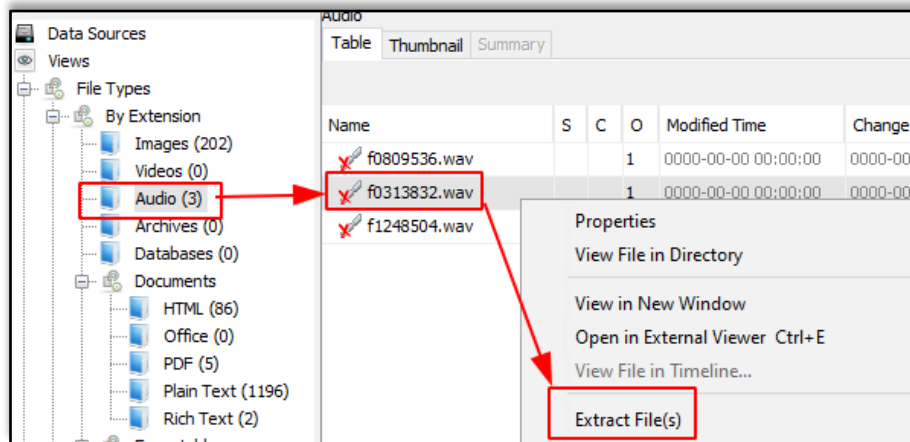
Data Sources
Views
File Types
By Extension
Images (202)
Videos (0)
Audio (3)
Archives (0)
Databases (0)
Documents
HTML (86)
Office (0)
PDF (5)
Plain Text (1196)
Rich Text (2)

Audio
Table Thumbnail Summary

| Name | S | C | O | Modified Time | Change |
|---|---|---|---|---|---|
| f0809536.wav | | | 1 | 0000-00-00 00:00:00 | 0000- |
| f0313832.wav | | | 1 | 0000-00-00 00:00:00 | 0000- |
| f1248504.wav | | | | | |

Properties
View File in Directory
View in New Window
Open in External Viewer Ctrl+E
View File in Timeline...
Extract File(s)